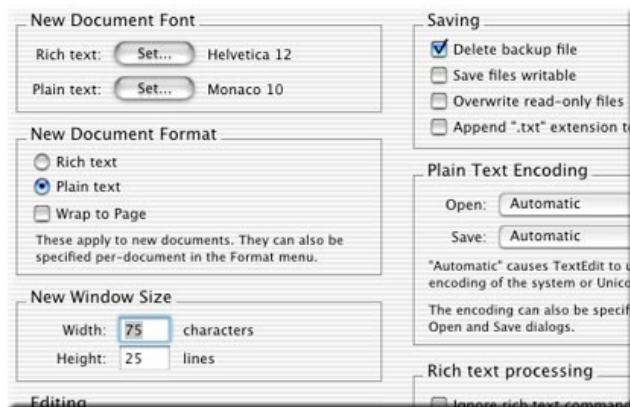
New Document Font

Rich text: Set... Helvetica 12

Plain text: Set... Monaco 10

New Document Format

Rich text

Plain text

Wrap to Page

These apply to new documents. They can also be specified per-document in the Format menu.

New Window Size

Width: 75 characters

Height: 25 lines

Editing

Saving

Delete backup file

Save files writable

Overwrite read-only files

Append ".txt" extension t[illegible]

Plain Text Encoding

Open: Automatic

Save: Automatic

"Automatic" causes TextEdit to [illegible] encoding of the system or Unic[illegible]

The encoding can also be specif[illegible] Open and Save dialogs.

Rich text processing

Ignore rich text comman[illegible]